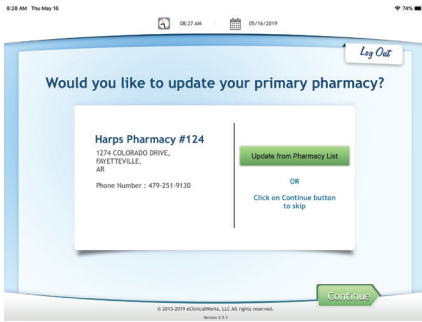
8:28 AM Thu May 16

74%

08:27 AM

05/16/2019

Log Out

Would you like to update your primary pharmacy?

Harps Pharmacy #124

1274 COLORADO DRIVE, FAYETTEVILLE, AR

Phone Number : 479-251-9130

Update from Pharmacy List

OR

Click on Continue button to skip

Continue

© 2013-2019 eClinicalWorks, LLC All rights reserved.

Version 2.5.1